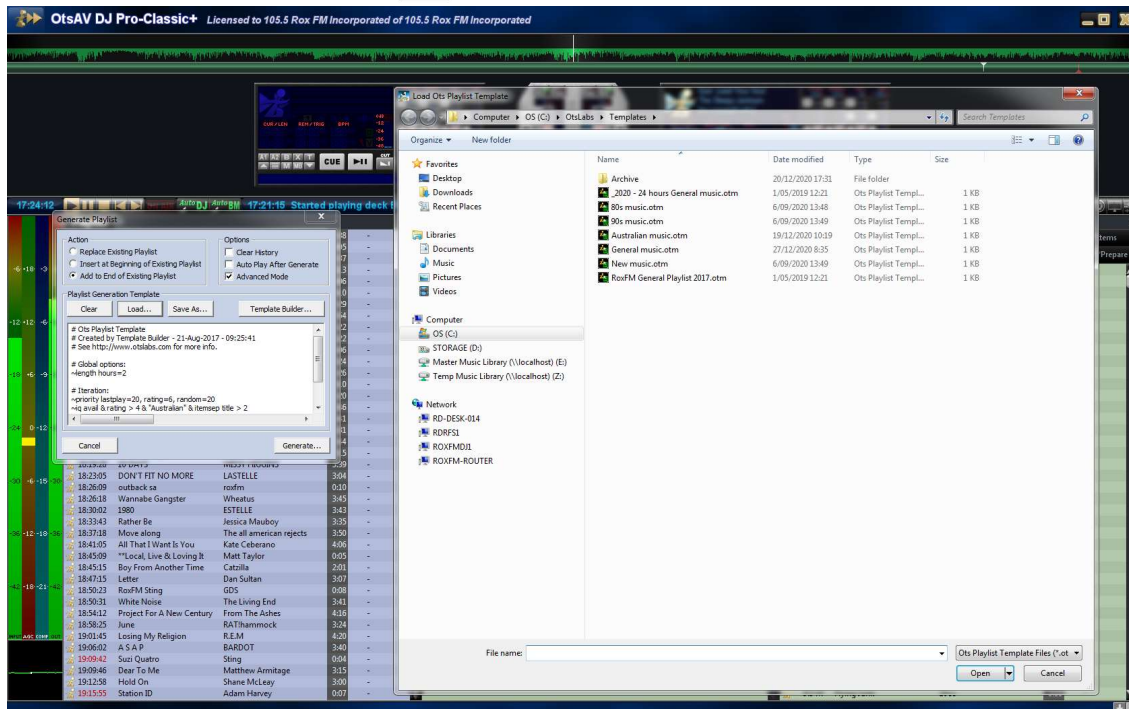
OtsAV DJ Pro-Classic+ Licensed to 105.5 Rox FM Incorporated of 105.5 Rox FM Incorporated

CUE ►II

17:24:12 AutoDJ AutoBM 17:21:15 Started playing deck

Generate Playlist

Action
Replace Existing Playlist
Insert at Beginning of Existing Playlist
Add to End of Existing Playlist

Options
Clear History
Auto Play After Generate
Advanced Mode

Playlist Generation Template
Clear | Load... | Save As... | Template Builder...

# Ots Playlist Template
# Created by Template Builder - 21-Aug-2017 - 09:25:41
# See http://www.otslabs.com for more info.

# Global options:
~length hours=2

# Iteration:
~priority lastplay=20, rating=6, random=20
~iq avail & rating > 4 & "Australian" & itemsep title > 2

Cancel | Generate...

| | | |
|---|---|---|
| 18:23:05 | DON'T FIT NO MORE | LASTELLE | 3:04 |
| 18:26:09 | outback sa | roxfm | 0:10 |
| 18:26:18 | Wannabe Gangster | Wheatus | 3:45 |
| 18:30:02 | 1980 | ESTELLE | 3:43 |
| 18:33:43 | Rather Be | Jessica Mauboy | 3:35 |
| 18:37:18 | Move along | The all american rejects | 3:50 |
| 18:41:05 | All That I Want Is You | Kate Ceberano | 4:06 |
| 18:45:09 | **Local, Live & Loving It | Matt Taylor | 0:05 |
| 18:45:15 | Boy From Another Time | Catzilla | 2:01 |
| 18:47:15 | Letter | Dan Sultan | 3:07 |
| 18:50:23 | RoxFM Sting | GDS | 0:08 |
| 18:50:31 | White Noise | The Living End | 3:41 |
| 18:54:12 | Project For A New Century | From The Ashes | 4:16 |
| 18:58:25 | June | RATIhammock | 3:24 |
| 19:01:45 | Losing My Religion | R.E.M | 4:20 |
| 19:06:02 | A S A P | BARDOT | 3:40 |
| 19:09:42 | Suzi Quatro | Sting | 0:04 |
| 19:09:46 | Dear To Me | Matthew Armitage | 3:15 |
| 19:12:58 | Hold On | Shane McLeay | 3:00 |
| 19:15:55 | Station ID | Adam Harvey | 0:07 |

Load Ots Playlist Template
Computer ► OS (C:) ► OtsLabs ► Templates ►
Search Templates
Organize ▾ New folder

Favorites
Desktop
Downloads
Recent Places
Libraries
Documents
Music
Pictures
Videos
Computer
OS (C:)
STORAGE (D:)
Master Music Library (\\localhost) (E:)
Temp Music Library (\\localhost) (Z:)
Network
RD-DESK-014
RDRFS1
ROXFMDJ1
ROXFM-ROUTER

| Name | Date modified | Type | Size |
|---|---|---|---|
| Archive | 20/12/2020 17:31 | File folder | |
| _2020 - 24 hours General music.otm | 1/05/2019 12:21 | Ots Playlist Templ... | 1 KB |
| 80s music.otm | 6/09/2020 13:48 | Ots Playlist Templ... | 1 KB |
| 90s music.otm | 6/09/2020 13:49 | Ots Playlist Templ... | 1 KB |
| Australian music.otm | 19/12/2020 10:19 | Ots Playlist Templ... | 1 KB |
| General music.otm | 27/12/2020 8:35 | Ots Playlist Templ... | 1 KB |
| New music.otm | 6/09/2020 13:49 | Ots Playlist Templ... | 1 KB |
| RoxFM General Playlist 2017.otm | 1/05/2019 12:21 | Ots Playlist Templ... | 1 KB |

File name:
Ots Playlist Template Files (*.ot
Open | Cancel

Items
Prepare